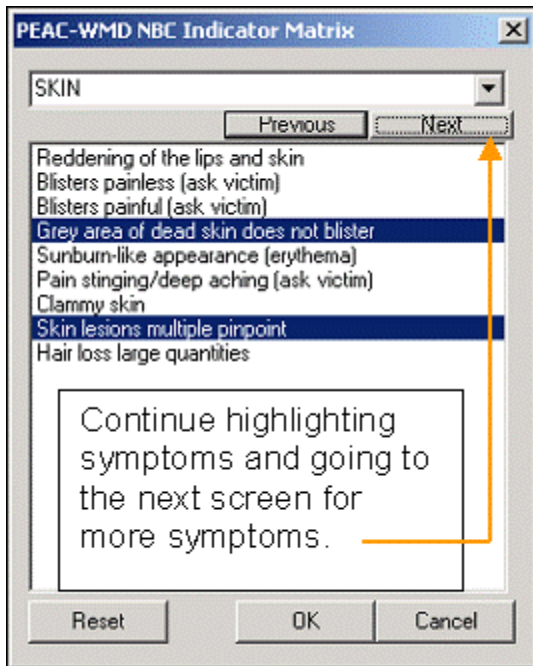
PEAC-WMD NBC Indicator Matrix

X

SKIN

Previous

Next

Reddening of the lips and skin
Blisters painless (ask victim)
Blisters painful (ask victim)
Grey area of dead skin does not blister
Sunburn-like appearance (erythema)
Pain stinging/deep aching (ask victim)
Clammy skin
Skin lesions multiple pinpoint
Hair loss large quantities

Continue highlighting symptoms and going to the next screen for more symptoms.

Reset

OK

Cancel